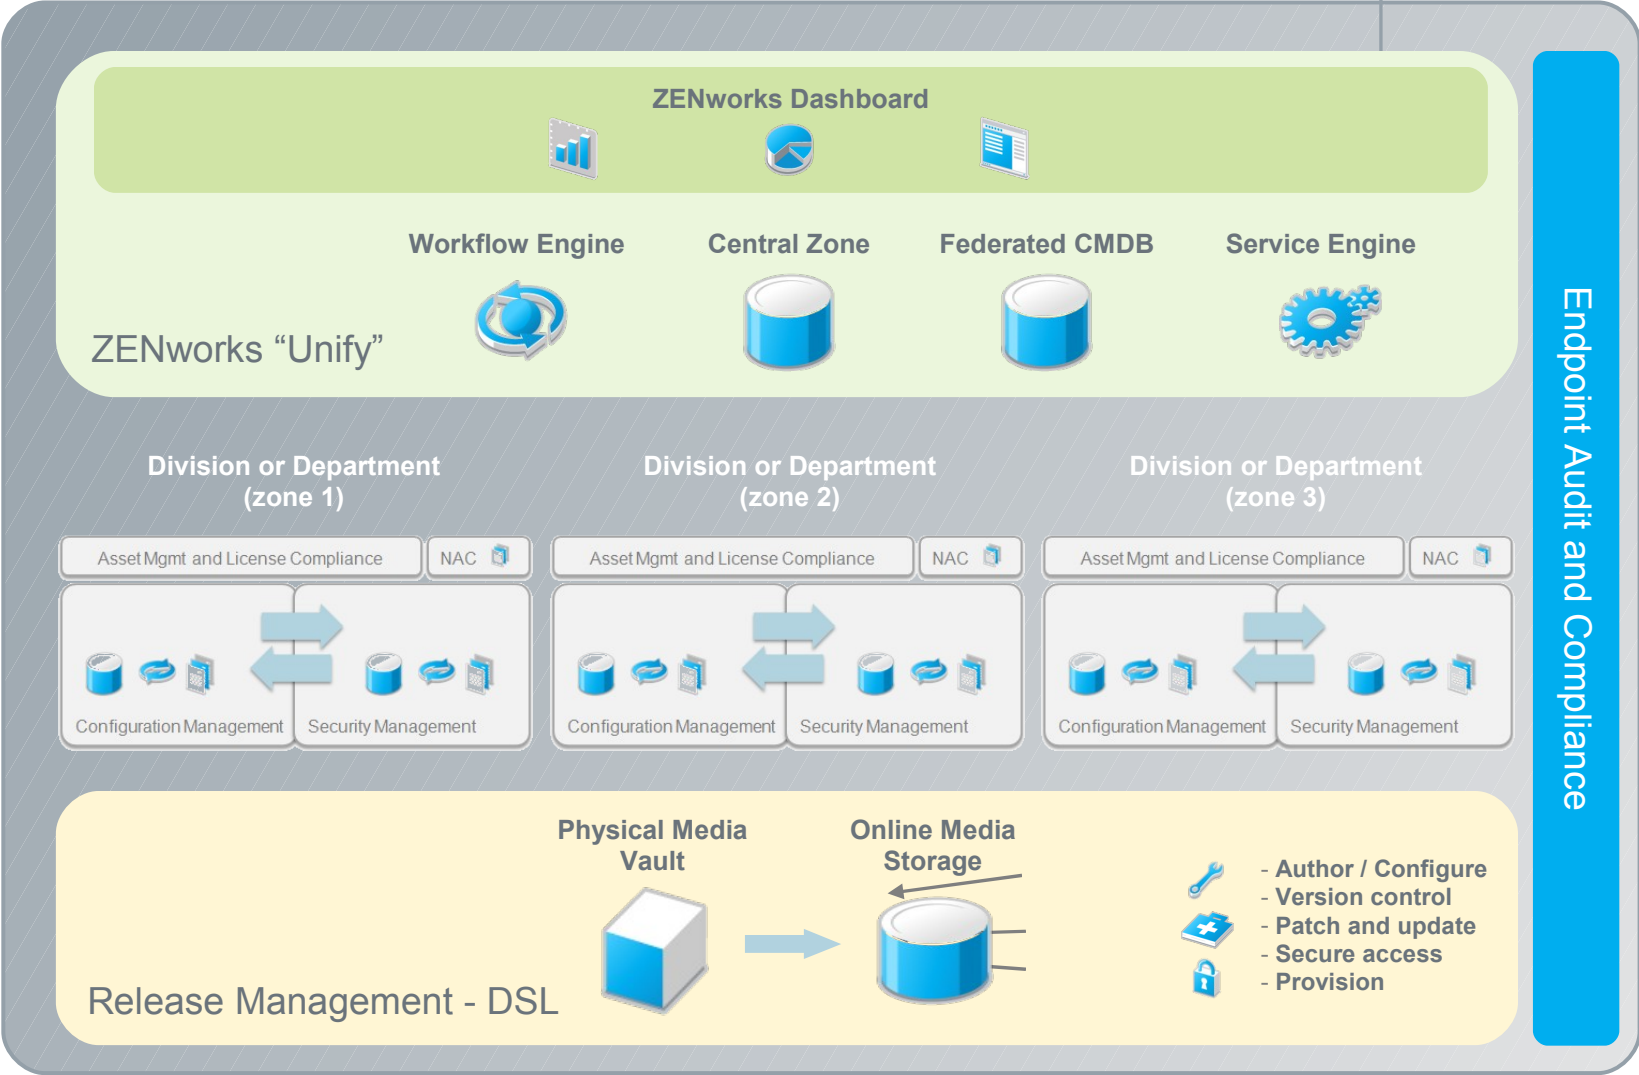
ZENworks Dashboard

Workflow Engine
Central Zone
Federated CMDB
Service Engine

ZENworks “Unify”

Endpoint Audit and Compliance

Division or Department (zone 1)

Asset Mgmt and License Compliance
NAC
Configuration Management
Security Management

Division or Department (zone 2)

Asset Mgmt and License Compliance
NAC
Configuration Management
Security Management

Division or Department (zone 3)

Asset Mgmt and License Compliance
NAC
Configuration Management
Security Management

Physical Media Vault

Online Media Storage

- Author / Configure
- Version control
- Patch and update
- Secure access
- Provision

Release Management - DSL